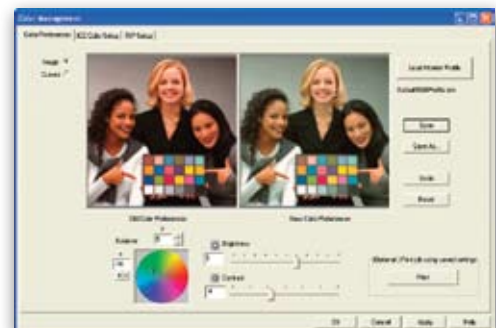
Color Management

Color Preferences | ICC Color Setup | RIP Setup

Image
Curves

Load Monitor Profile

DefaultRGBProfile.icm

Save

Save As...

Undo

Reset

Old Color Preference

New Color Preference

Balance

Brightness

Contrast

(Material) (Print job using saved settings)

Print

OK

Cancel

Apply

Help